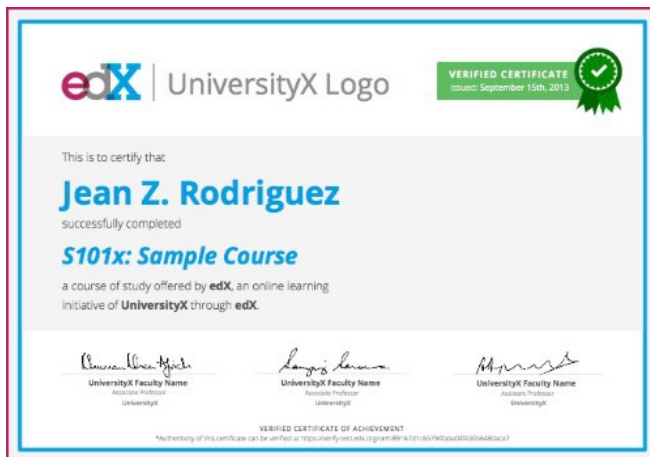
edX | UniversityX Logo

VERIFIED CERTIFICATE
Issued: September 15th, 2013

This is to certify that

Jean Z. Rodriguez

successfully completed

S101x: Sample Course

a course of study offered by **edX**, an online learning initiative of **UniversityX** through **edX**.

UniversityX Faculty Name
Associate Professor
UniversityX

UniversityX Faculty Name
Associate Professor
UniversityX

UniversityX Faculty Name
Assistant Professor
UniversityX

VERIFIED CERTIFICATE OF ACHIEVEMENT
*Authenticity of this certificate can be verified at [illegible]